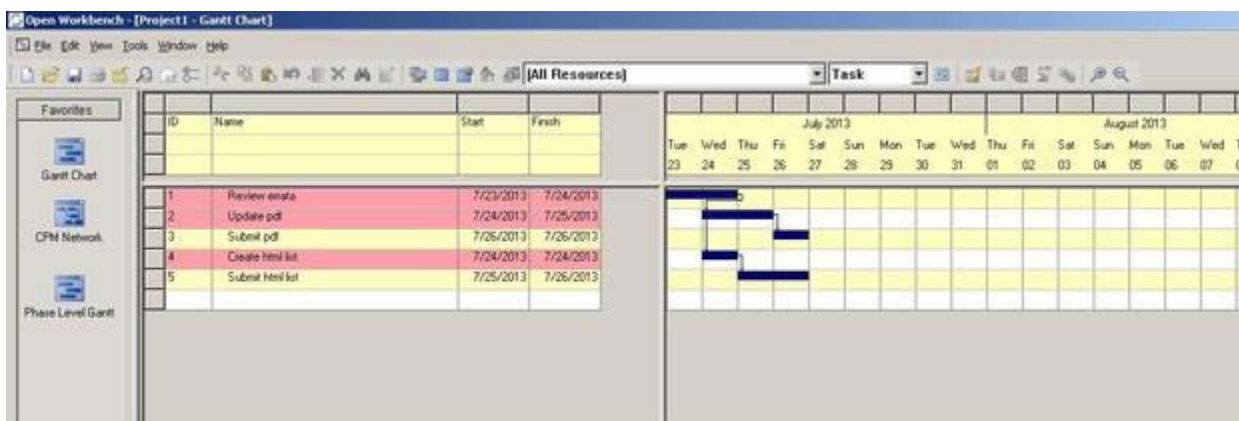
Open Workbench - [Project1 - Gantt Chart]

File Edit View Tools Window Help

[All Resources] Task

Favorites

Gantt Chart

CPM Network

Phase Level Gantt

| ID | Name | Start | Finish |
|---|---|---|---|
| 1 | Review errata | 7/23/2013 | 7/24/2013 |
| 2 | Update pdf | 7/24/2013 | 7/25/2013 |
| 3 | Submit pdf | 7/26/2013 | 7/26/2013 |
| 4 | Create html list | 7/24/2013 | 7/24/2013 |
| 5 | Submit html list | 7/25/2013 | 7/26/2013 |

July 2013 August 2013

Tue 23 Wed 24 Thu 25 Fri 26 Sat 27 Sun 28 Mon 29 Tue 30 Wed 31 Thu 01 Fri 02 Sat 03 Sun 04 Mon 05 Tue 06 Wed 07